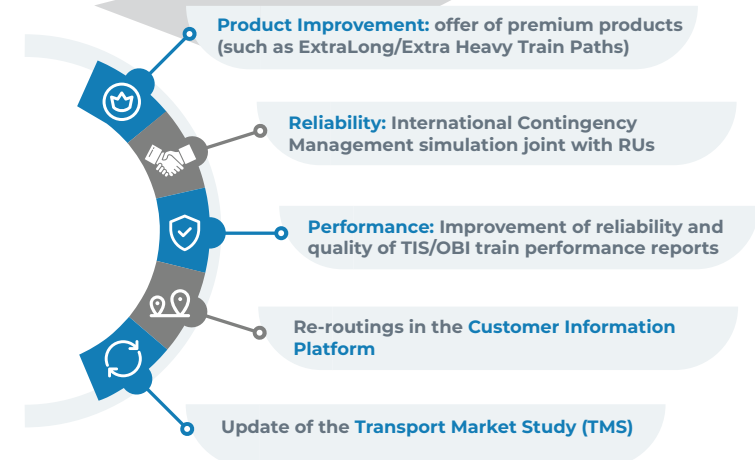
Product Improvement: offer of premium products (such as ExtraLong/Extra Heavy Train Paths)

Reliability: International Contingency Management simulation joint with RUs

Performance: Improvement of reliability and quality of TIS/OBI train performance reports

Re-routings in the Customer Information Platform

Update of the Transport Market Study (TMS)